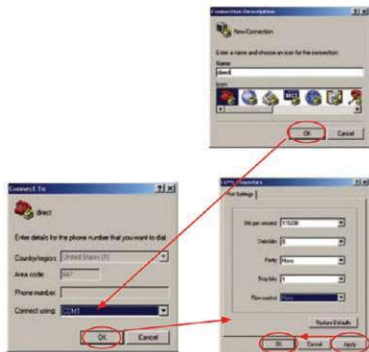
Connection Description

New Connection

Enter a name and choose an icon for the connection:

Name:

direct

Icon:

OK

Cancel

Connect To

?

X

direct

Enter details for the phone number that you want to dial:

Country/region:

United States (1)

Area code:

847

Phone number:

Connect using:

COM1

OK

Cancel

COM1 Properties

?

X

Port Settings

Bits per second:

115200

Data bits:

8

Parity:

None

Stop bits:

1

Flow control:

None

Restore Defaults

OK

Cancel

Apply